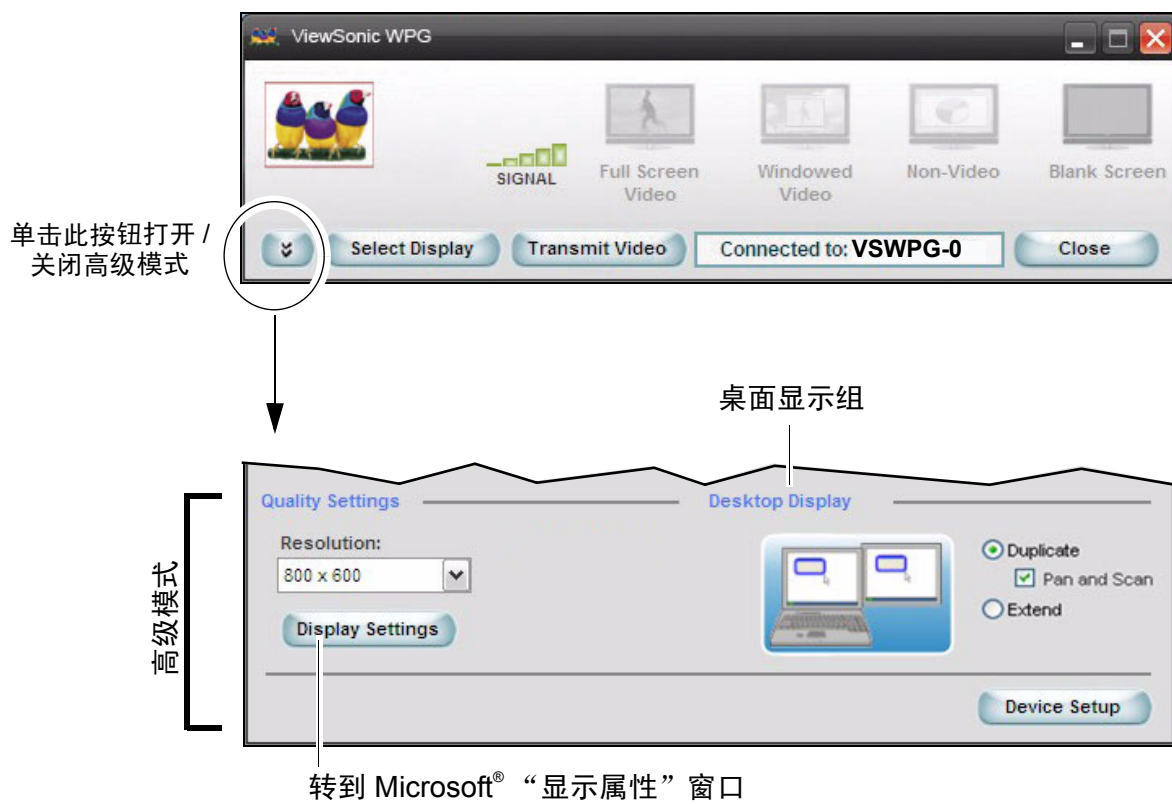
ViewSonic WPG

SIGNAL

Full Screen Video

Windowed Video

Non-Video

Blank Screen

单击此按钮打开 / 关闭高级模式

Select Display

Transmit Video

Connected to: VSWPG-0

Close

桌面显示组

Quality Settings

Desktop Display

Resolution:

800 x 600

Display Settings

Duplicate

Pan and Scan

Extend

高级模式

Device Setup

转到 Microsoft® “显示属性”窗口